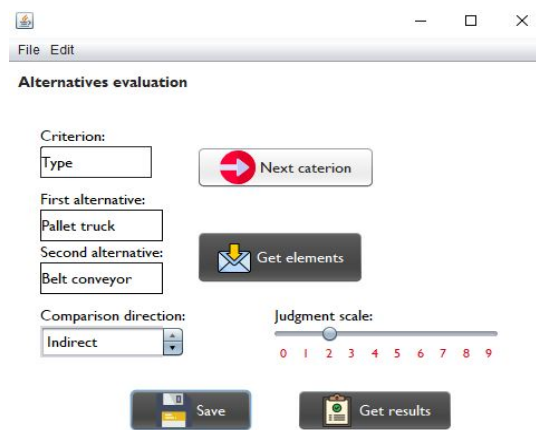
File Edit

Alternatives evaluation

Criterion:
Type

Next caterion

First alternative:
Pallet truck

Second alternative:
Belt conveyor

Get elements

Comparison direction:
Indirect

Judgment scale:
0 1 2 3 4 5 6 7 8 9

Save

Get results